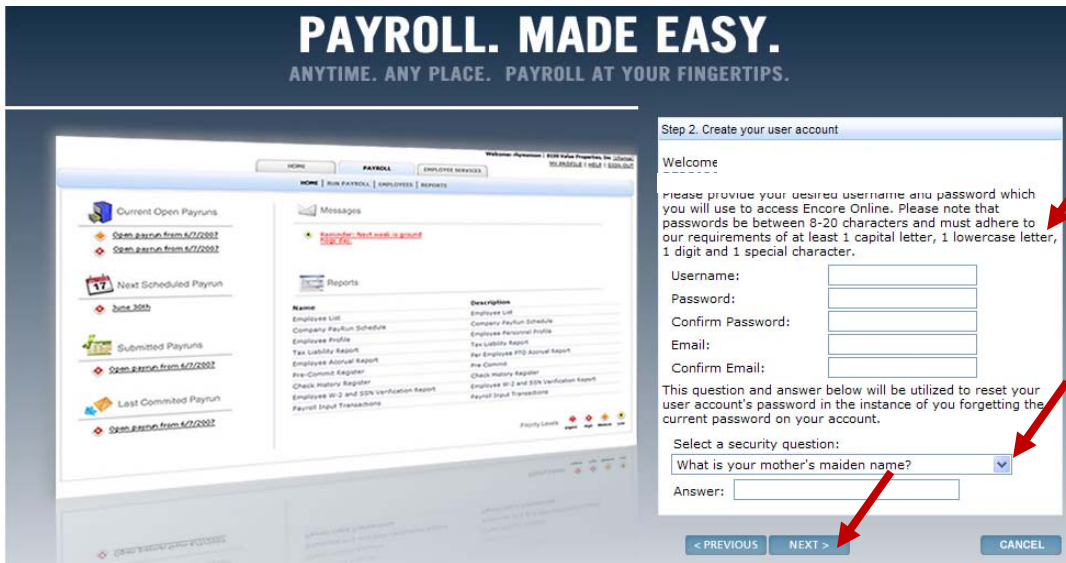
PAYROLL. MADE EASY.
ANYTIME. ANY PLACE. PAYROLL AT YOUR FINGERTIPS.

HOME | PAYROLL | EMPLOYEE SERVICES
HOME | RUN PAYROLL | EMPLOYEES | REPORTS
Welcome: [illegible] | MY PROFILE | HELP | SIGN OUT

Current Open Payruns
Open payrun from 6/7/2007
Open payrun from 6/7/2007

Next Scheduled Payrun
June 30th

Submitted Payruns
Open payrun from 6/7/2007

Last Commited Payrun
Open payrun from 6/7/2007

Messages
Reminder: Next week is ground hogs day.

Reports
| Name | Description |
|---|---|
| Employee List | Employee List |
| Company PayRun Schedule | Company PayRun Schedule |
| Employee Profile | Employee Personnel Profile |
| Tax Liability Report | Tax Liability Report |
| Employee Accrual Report | Per Employee PTO Accrual Report |
| Pre-Commit Register | Pre-Commit |
| Check History Register | Check History Register |
| Employee W-2 and SSN Verification Report | Employee W-2 and SSN Verification Report |
| Payroll Input Transactions | Payroll Input Transactions |

Priority Levels: Urgent High Medium Low

Step 2. Create your user account

Welcome

Please provide your desired username and password which you will use to access Encore Online. Please note that passwords be between 8-20 characters and must adhere to our requirements of at least 1 capital letter, 1 lowercase letter, 1 digit and 1 special character.

Username:
Password:
Confirm Password:
Email:
Confirm Email:

This question and answer below will be utilized to reset your user account's password in the instance of you forgetting the current password on your account.

Select a security question:
What is your mother's maiden name?
Answer:

< PREVIOUS
NEXT >
CANCEL